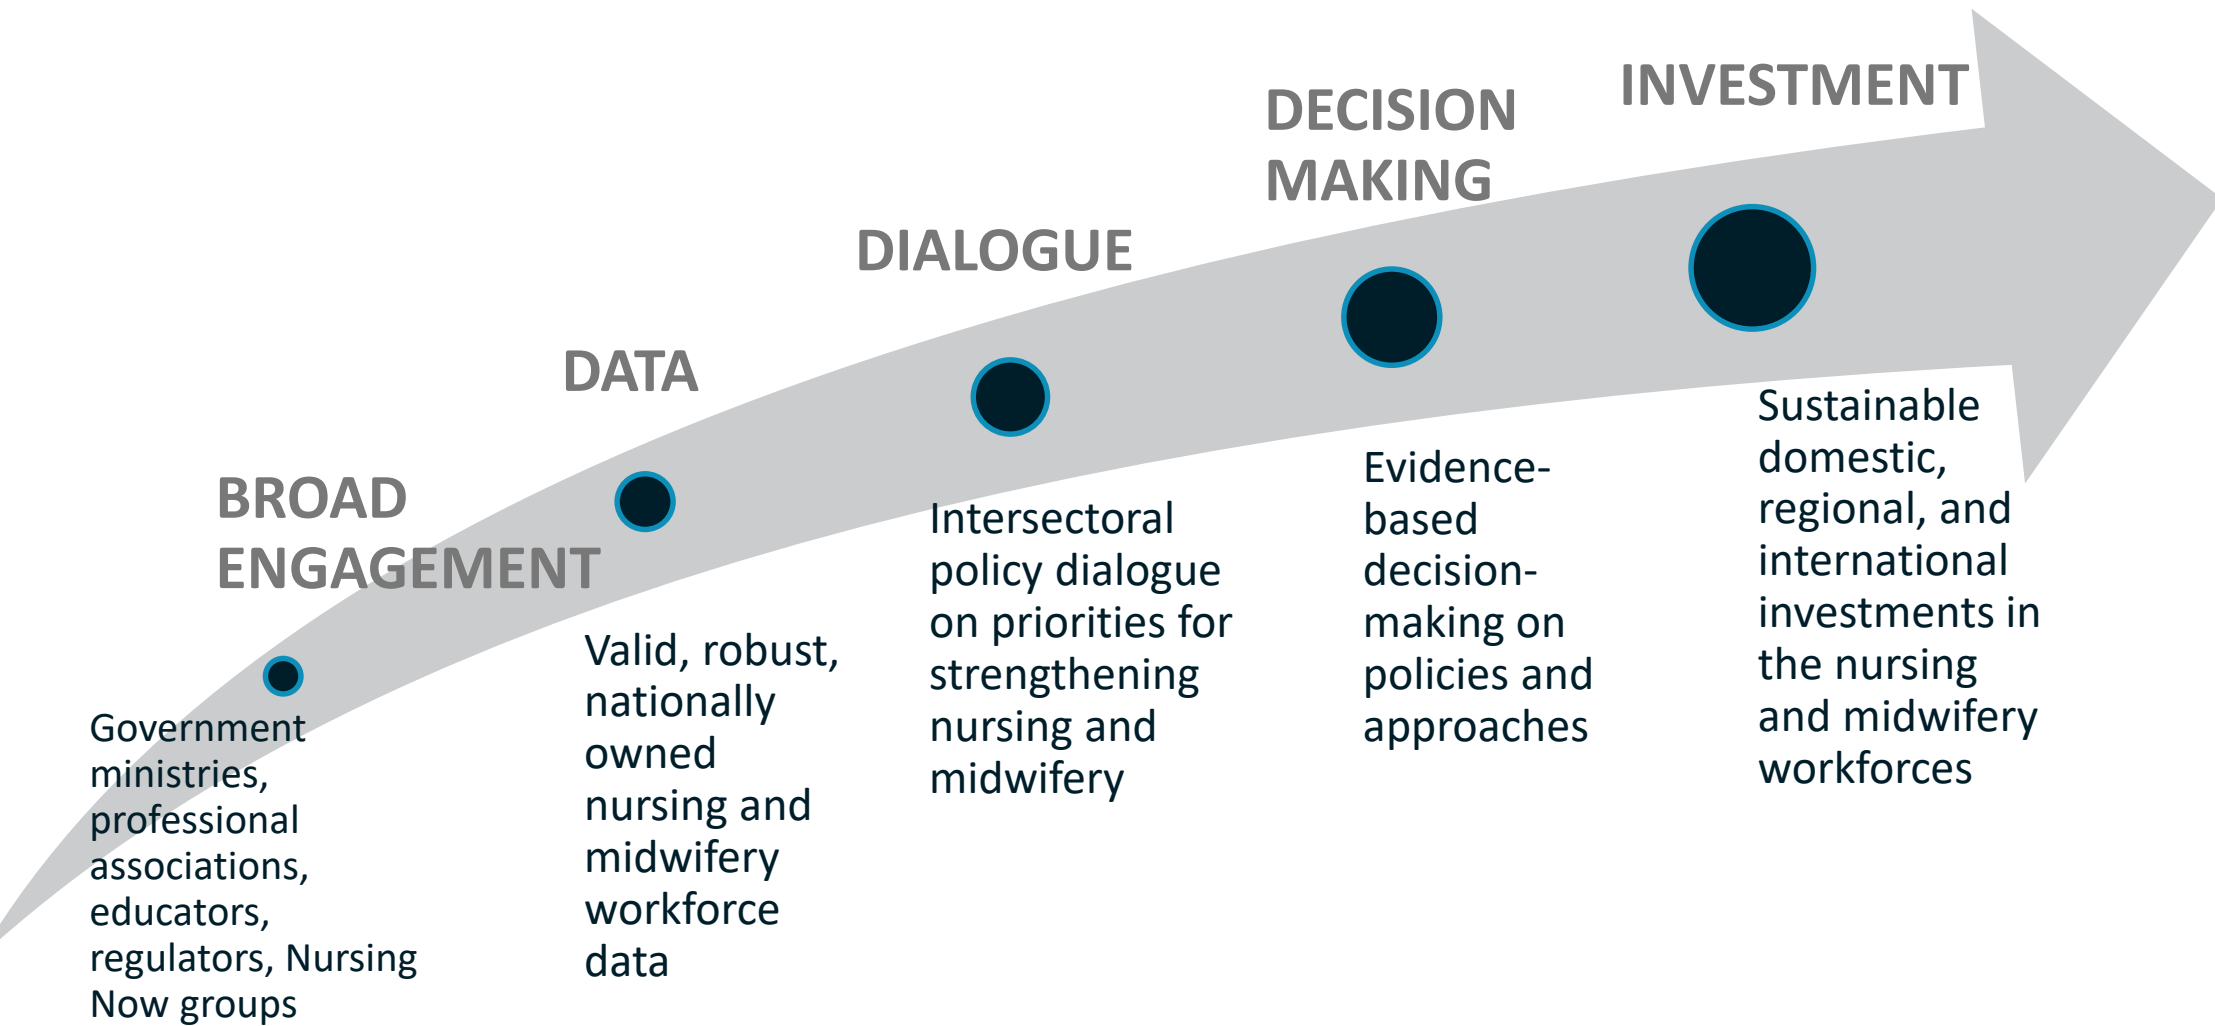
BROAD ENGAGEMENT

Government ministries, professional associations, educators, regulators, Nursing Now groups

DATA

Valid, robust, nationally owned nursing and midwifery workforce data

DIALOGUE

Intersectoral policy dialogue on priorities for strengthening nursing and midwifery

DECISION MAKING

Evidence-based decision-making on policies and approaches

INVESTMENT

Sustainable domestic, regional, and international investments in the nursing and midwifery workforces